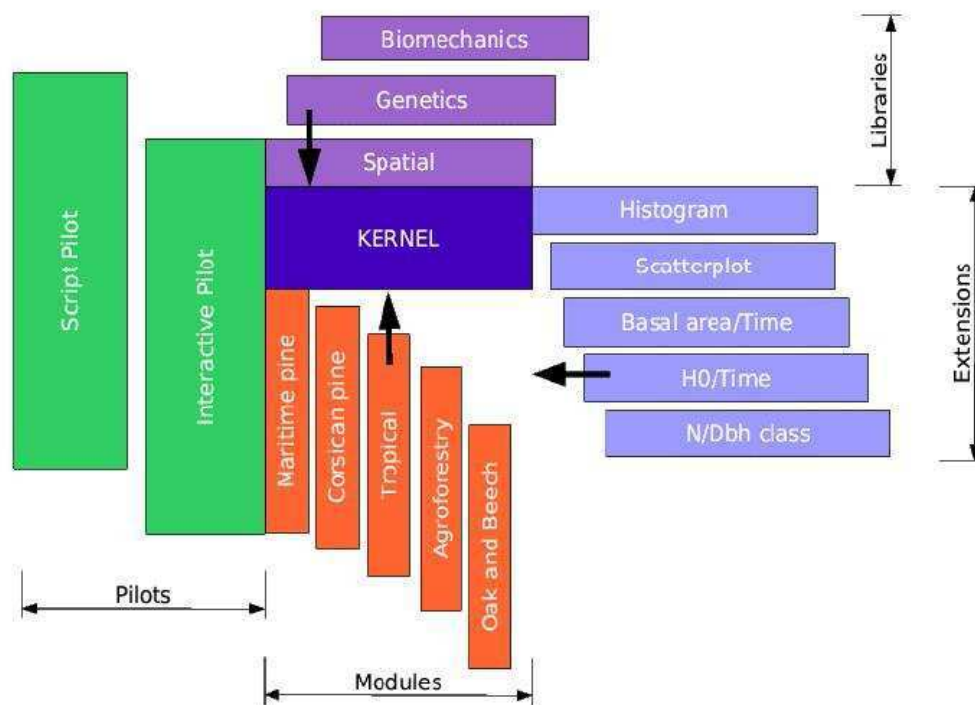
Biomechanics
Genetics
Spatial
Libraries
Script Pilot
Interactive Pilot
KERNEL
Histogram
Scatterplot
Basal area/Time
H0/Time
N/Dbh class
Extensions
Maritime pine
Corsican pine
Tropical
Agroforestry
Oak and Beech
Pilots
Modules